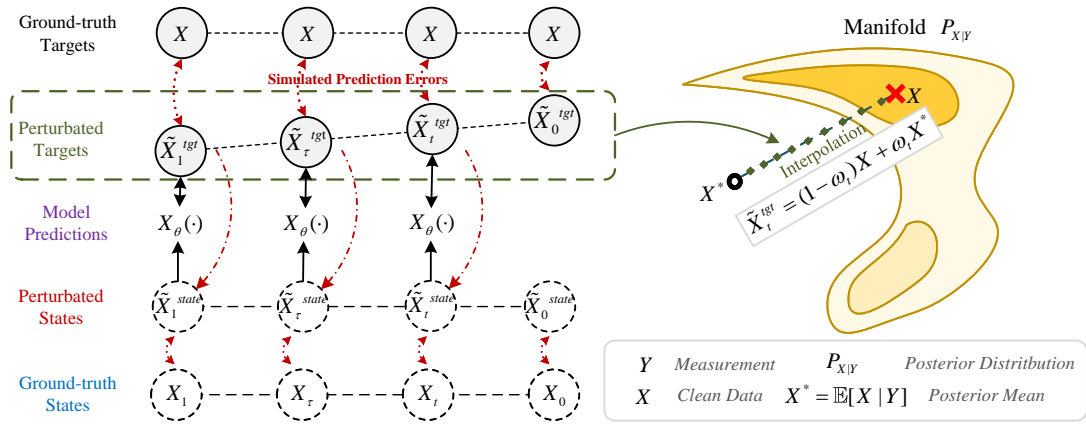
Ground-truth Targets

$X$ $X$ $X$ $X$

Simulated Prediction Errors

Perturbated Targets

$\tilde{X}_1^{tgt}$ $\tilde{X}_\tau^{tgt}$ $\tilde{X}_t^{tgt}$ $\tilde{X}_0^{tgt}$

Model Predictions

$X_\theta(\cdot)$ $X_\theta(\cdot)$ $X_\theta(\cdot)$

Perturbated States

$\tilde{X}_1^{state}$ $\tilde{X}_\tau^{state}$ $\tilde{X}_t^{state}$ $\tilde{X}_0^{state}$

Ground-truth States

$X_1$ $X_\tau$ $X_t$ $X_0$

Manifold $P_{X|Y}$

$X$

Interpolation

$X^*$

$\tilde{X}_t^{tgt} = (1-\omega_t)X + \omega_t X^*$

$Y$ Measurement $P_{X|Y}$ Posterior Distribution

$X$ Clean Data $X^* = \mathbb{E}[X \mid Y]$ Posterior Mean